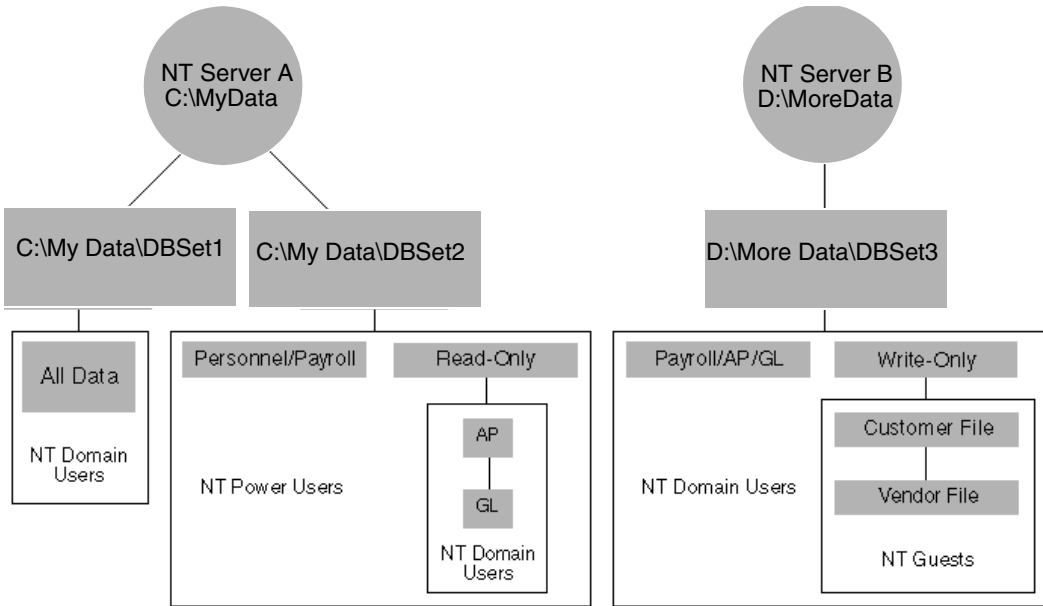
NT Server A
C:\MyData

C:\My Data\DBSet1

C:\My Data\DBSet2

All Data

NT Domain Users

Personnel/Payroll

Read-Only

AP

GL

NT Power Users

NT Domain Users

NT Server B
D:\MoreData

D:\More Data\DBSet3

Payroll/AP/GL

Write-Only

Customer File

Vendor File

NT Domain Users

NT Guests